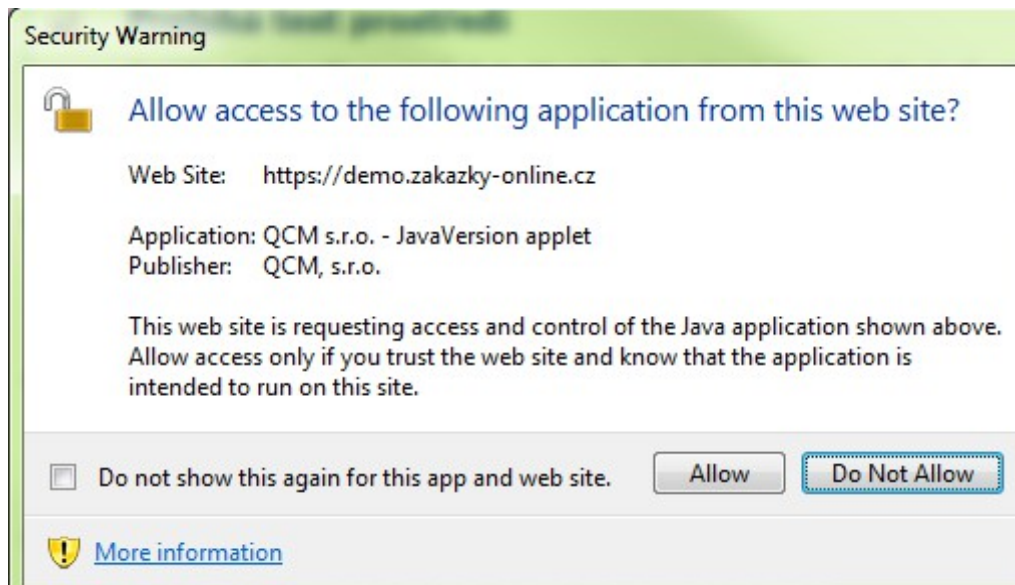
Security Warning

Allow access to the following application from this web site?

Web Site: https://demo.zakazky-online.cz

Application: QCM s.r.o. - JavaVersion applet
Publisher: QCM, s.r.o.

This web site is requesting access and control of the Java application shown above. Allow access only if you trust the web site and know that the application is intended to run on this site.

Do not show this again for this app and web site.

Allow

Do Not Allow

More information